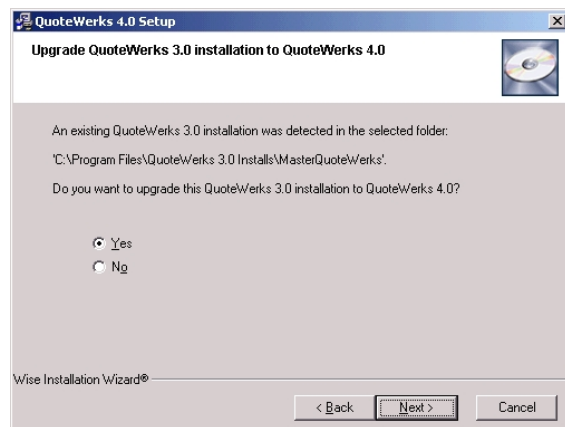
QuoteWerks 4.0 Setup

Upgrade QuoteWerks 3.0 installation to QuoteWerks 4.0

An existing QuoteWerks 3.0 installation was detected in the selected folder:

'C:\Program Files\QuoteWerks 3.0 Installs\MasterQuoteWerks'.

Do you want to upgrade this QuoteWerks 3.0 installation to QuoteWerks 4.0?

Yes
No

Wise Installation Wizard®

< Back
Next >
Cancel